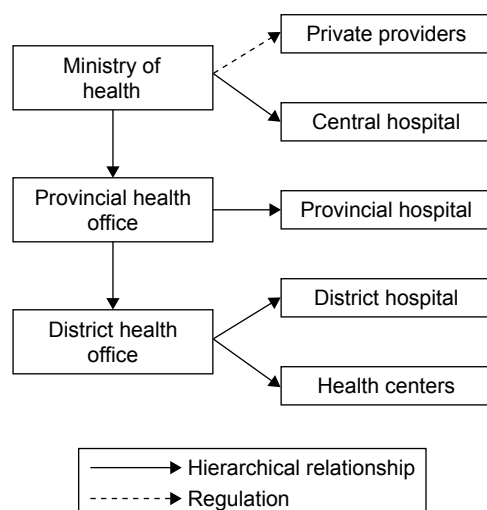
Ministry of health

Private providers

Central hospital

Provincial health office

Provincial hospital

District health office

District hospital

Health centers

Hierarchical relationship

Regulation